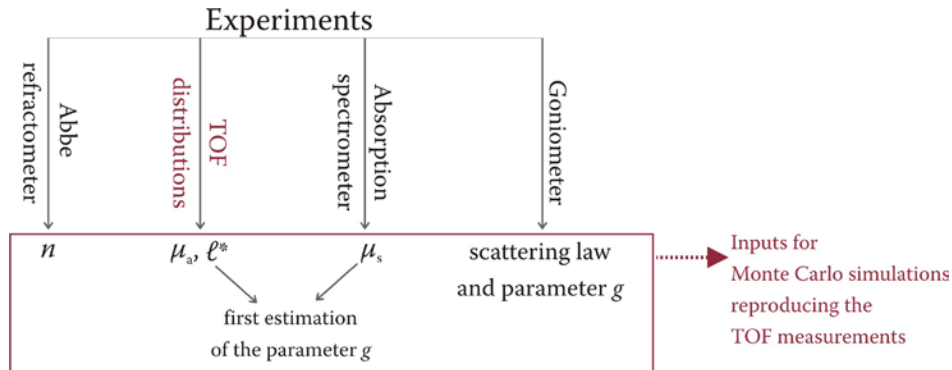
Experiments

Abbe refractometer

TOF distributions

Absorption spectrometer

Goniometer

$n$

$\mu_a$, $\ell^*$

$\mu_s$

scattering law and parameter $g$

first estimation of the parameter $g$

Inputs for Monte Carlo simulations reproducing the TOF measurements